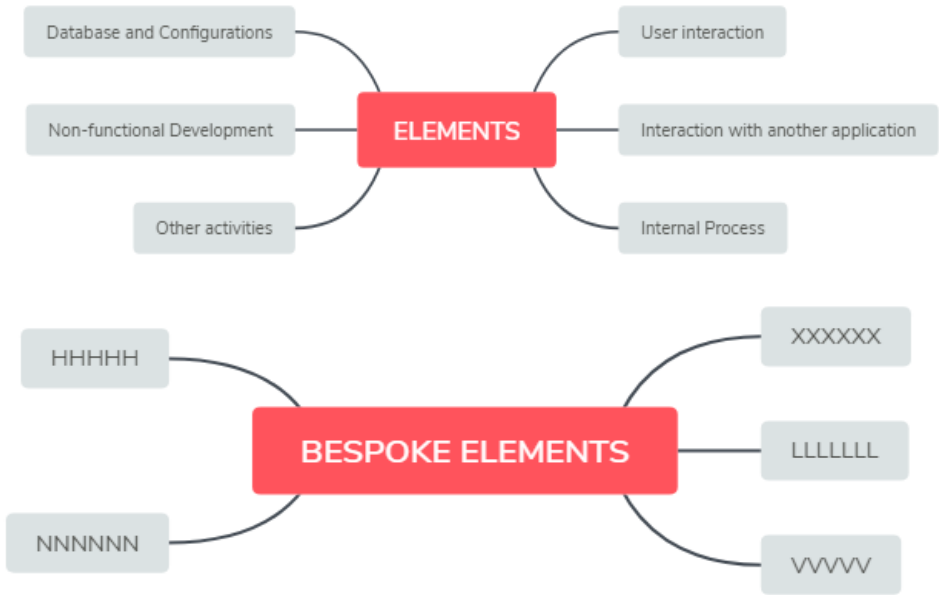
Database and Configurations

User interaction

ELEMENTS

Non-functional Development

Interaction with another application

Other activities

Internal Process

HHHHH

XXXXXX

BESPOKE ELEMENTS

LLLLLLL

NNNNNN

VVVVV